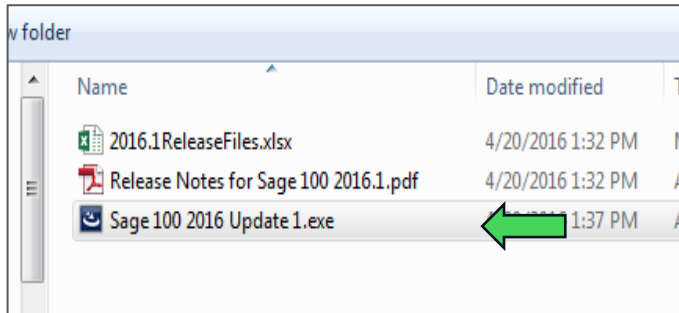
w folder

| Name | Date modified | T |
|---|---|---|
| 2016.1ReleaseFiles.xlsx | 4/20/2016 1:32 PM | M |
| Release Notes for Sage 100 2016.1.pdf | 4/20/2016 1:32 PM | A |
| Sage 100 2016 Update 1.exe | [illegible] 1:37 PM | A |